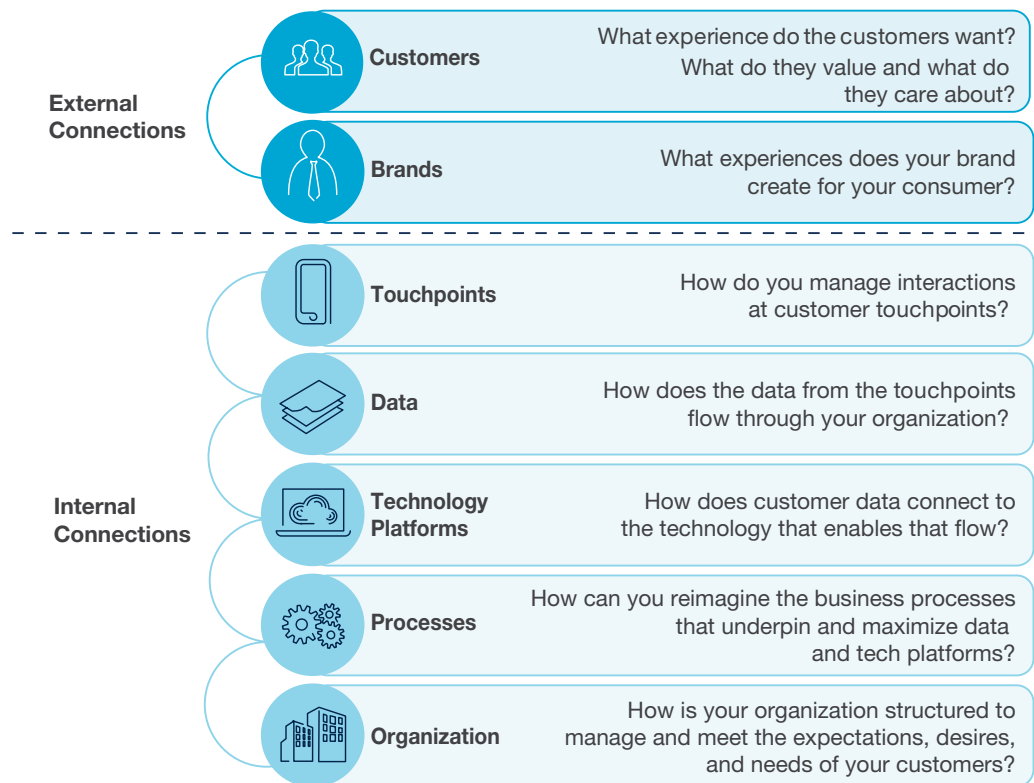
External Connections

Customers

What experience do the customers want? What do they value and what do they care about?

Brands

What experiences does your brand create for your consumer?

Internal Connections

Touchpoints

How do you manage interactions at customer touchpoints?

Data

How does the data from the touchpoints flow through your organization?

Technology Platforms

How does customer data connect to the technology that enables that flow?

Processes

How can you reimagine the business processes that underpin and maximize data and tech platforms?

Organization

How is your organization structured to manage and meet the expectations, desires, and needs of your customers?